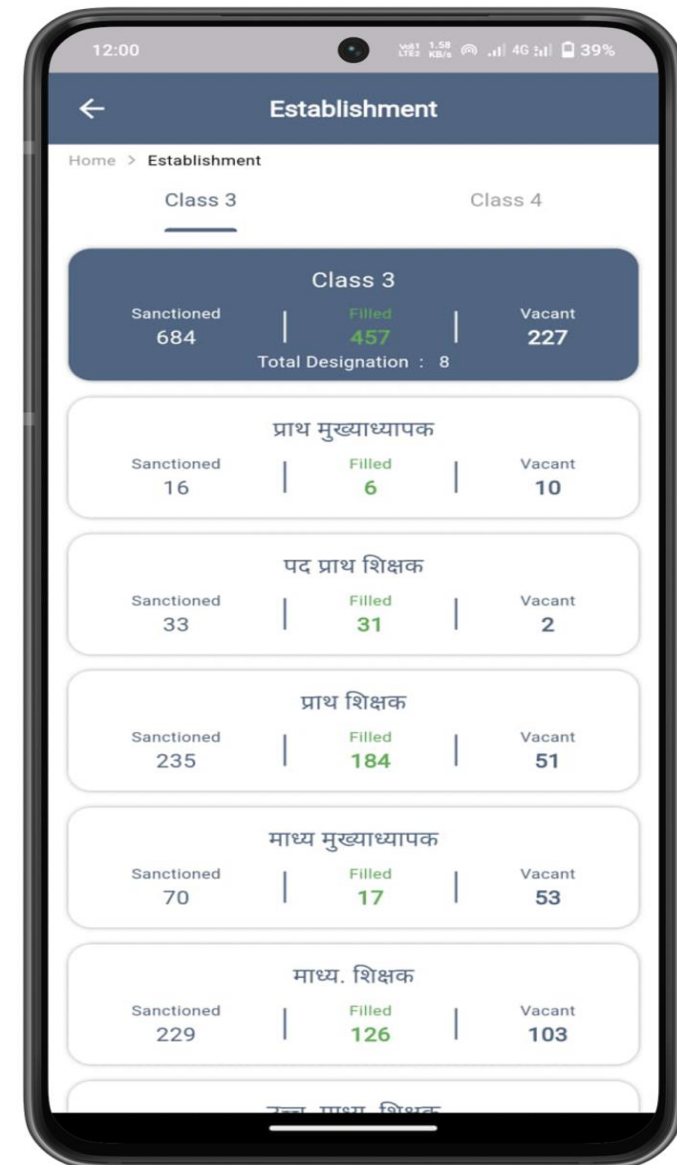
12:00 Vo) LTE2 1.58 KB/s 4G 39%

Establishment

Home > Establishment

Class 3

Class 4

Class 3

Sanctioned 684 | Filled 457 | Vacant 227

Total Designation : 8

प्राथ मुख्याध्यापक

Sanctioned 16 | Filled 6 | Vacant 10

पद प्राथ शिक्षक

Sanctioned 33 | Filled 31 | Vacant 2

प्राथ शिक्षक

Sanctioned 235 | Filled 184 | Vacant 51

माध्य मुख्याध्यापक

Sanctioned 70 | Filled 17 | Vacant 53

माध्य. शिक्षक

Sanctioned 229 | Filled 126 | Vacant 103

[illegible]